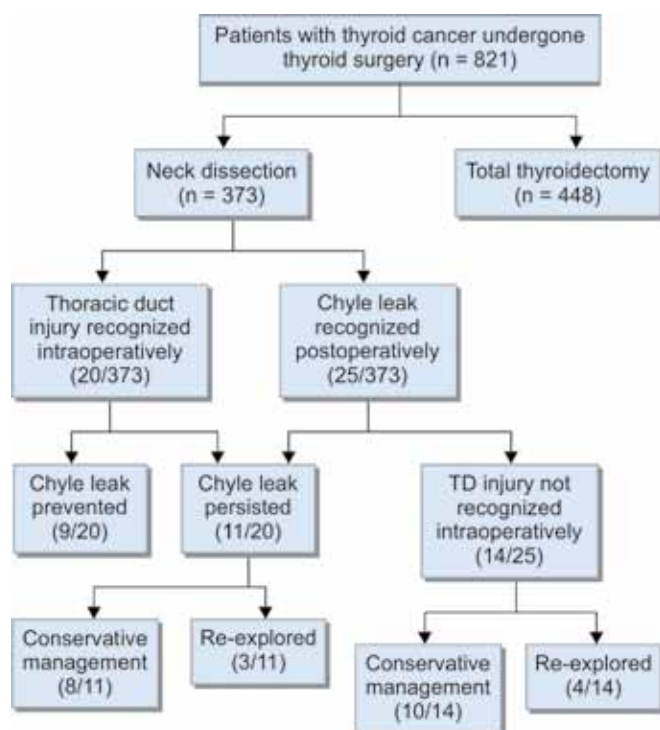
Patients with thyroid cancer undergone thyroid surgery (n = 821)

Neck dissection (n = 373)

Total thyroidectomy (n = 448)

Thoracic duct injury recognized intraoperatively (20/373)

Chyle leak recognized postoperatively (25/373)

Chyle leak prevented (9/20)

Chyle leak persisted (11/20)

TD injury not recognized intraoperatively (14/25)

Conservative management (8/11)

Re-explored (3/11)

Conservative management (10/14)

Re-explored (4/14)